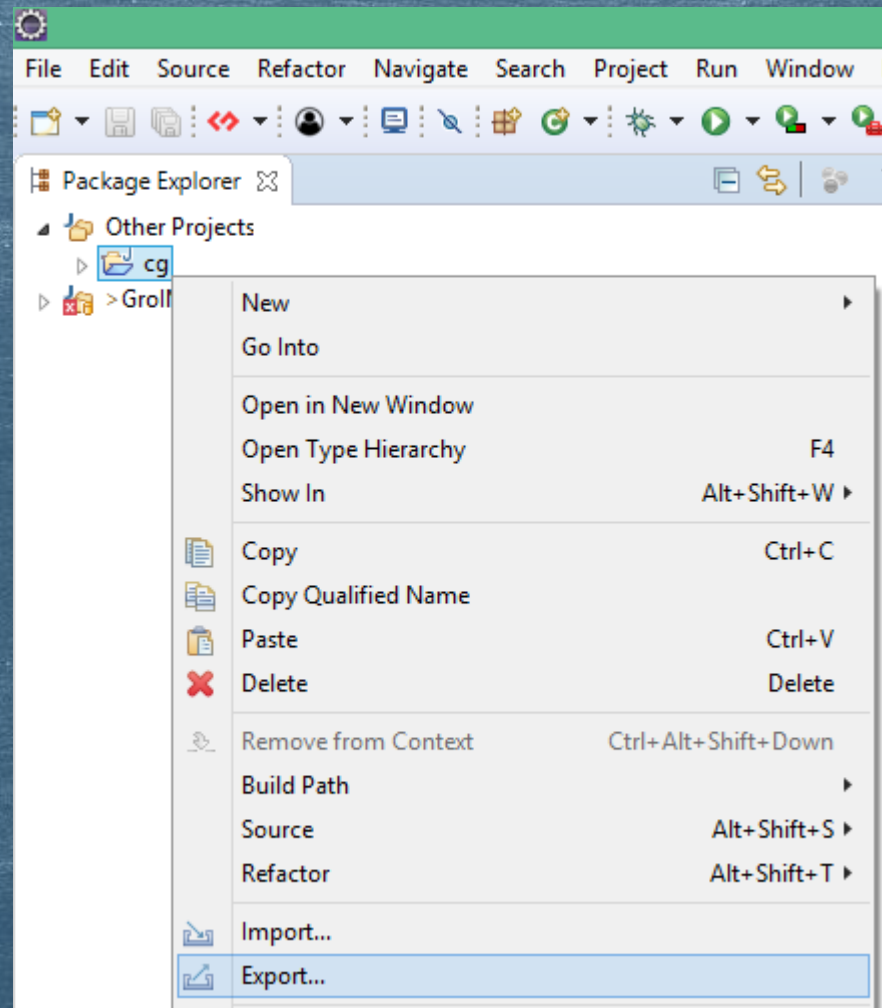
File Edit Source Refactor Navigate Search Project Run Window

Package Explorer

Other Projects
cg
> GroI

New
Go Into
Open in New Window
Open Type Hierarchy F4
Show In Alt+Shift+W
Copy Ctrl+C
Copy Qualified Name
Paste Ctrl+V
Delete Delete
Remove from Context Ctrl+Alt+Shift+Down
Build Path
Source Alt+Shift+S
Refactor Alt+Shift+T
Import...
Export...